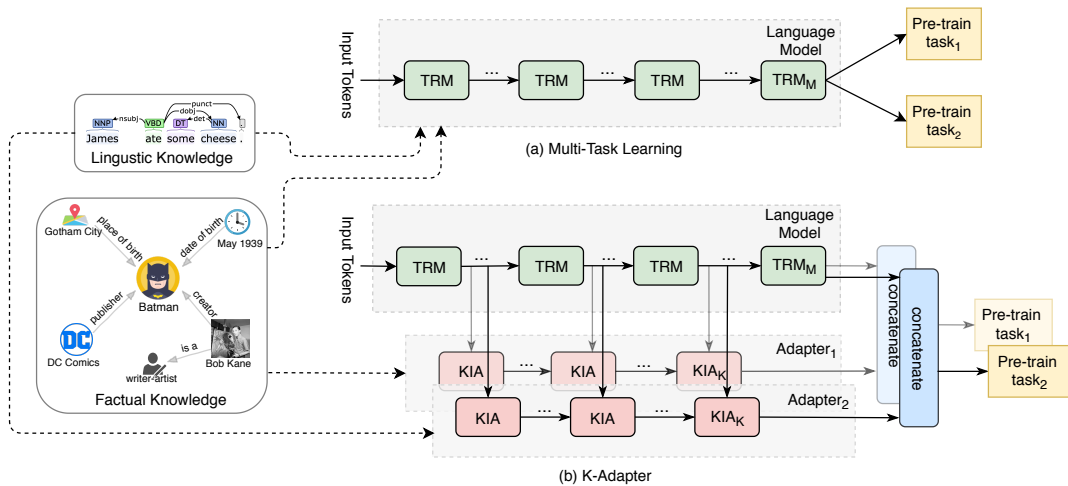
Input Tokens

Language Model

TRM ... TRM ... TRM ... $TRM_M$

Pre-train $task_1$

Pre-train $task_2$

(a) Multi-Task Learning

punct
nsubj
dobj
det

NNP VBD DT NN
James ate some cheese .

Lingustic Knowledge

Gotham City
place of birth
date of birth
May 1939
Batman
publisher
creator
DC Comics
is a
writer-artist
Bob Kane

Factual Knowledge

Input Tokens

Language Model

TRM ... TRM ... TRM ... $TRM_M$

concatenate

concatenate

Pre-train $task_1$

Pre-train $task_2$

$Adapter_1$

KIA ... KIA ... $KIA_K$

$Adapter_2$

KIA ... KIA ... $KIA_K$

(b) K-Adapter